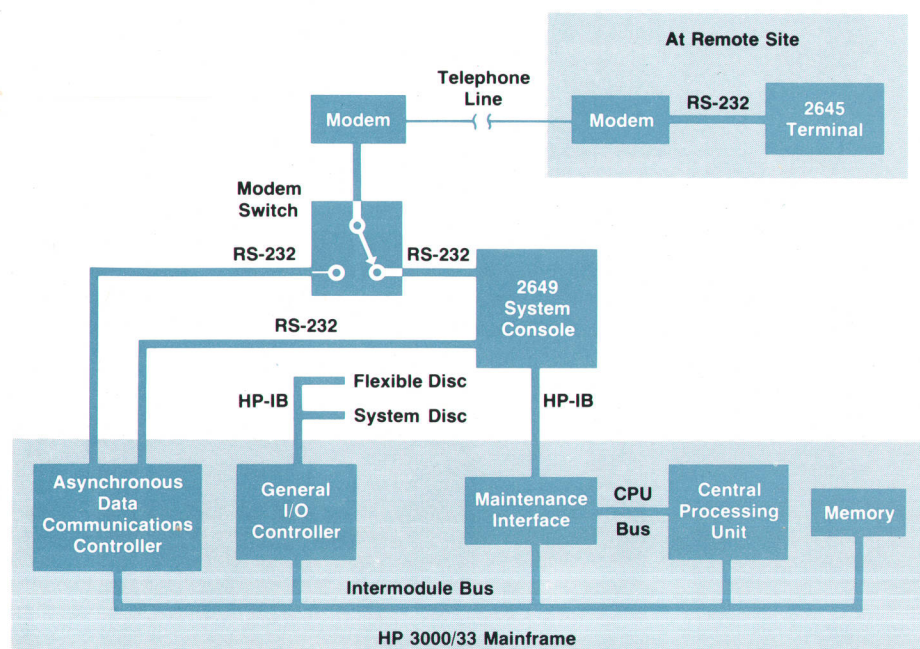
At Remote Site

Telephone Line

Modem

Modem

RS-232

2645 Terminal

Modem Switch

RS-232

RS-232

2649 System Console

RS-232

Flexible Disc

HP-IB

System Disc

HP-IB

Asynchronous Data Communications Controller

General I/O Controller

Maintenance Interface

CPU

Bus

Central Processing Unit

Memory

Intermodule Bus

HP 3000/33 Mainframe